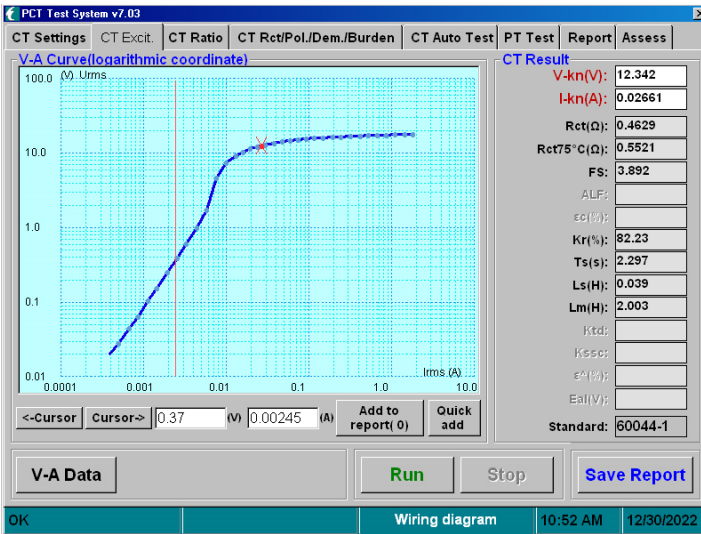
PCT Test System v7.03

CT Settings | CT Excit. | CT Ratio | CT Rct/Pol./Dem./Burden | CT Auto Test | PT Test | Report | Assess

V-A Curve(logarithmic coordinate)

(V) Urms

100.0

10.0

1.0

0.1

0.01

0.0001 0.001 0.01 0.1 1.0 10.0

Irms (A)

<-Cursor Cursor-> 0.37 (V) 0.00245 (A) Add to report( 0) Quick add

CT Result

V-kn(V): 12.342

I-kn(A): 0.02661

Rct(Ω): 0.4629

Rct75°C(Ω): 0.5521

FS: 3.892

ALF:

εc(%):

Kr(%): 82.23

Ts(s): 2.297

Ls(H): 0.039

Lm(H): 2.003

Ktd:

Kssc:

ε^(%):

Eal(V):

Standard: 60044-1

V-A Data

Run

Stop

Save Report

OK

Wiring diagram

10:52 AM

12/30/2022